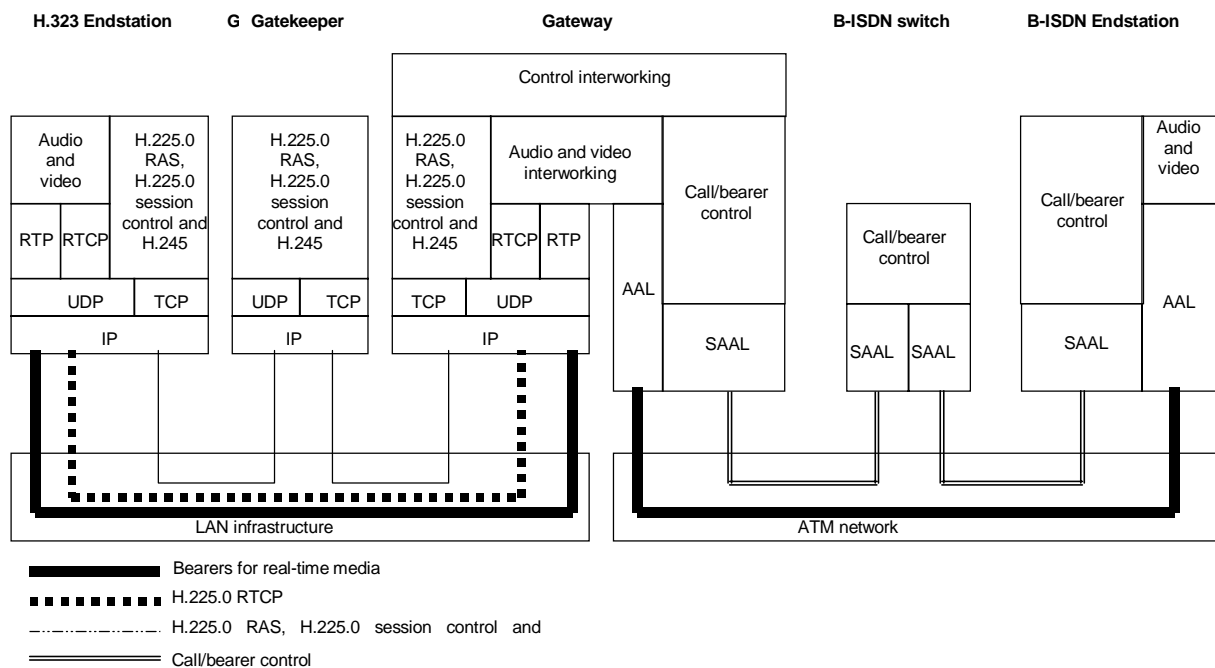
H.323 Endstation G Gatekeeper Gateway B-ISDN switch B-ISDN Endstation

Control interworking

Audio and video

H.225.0 RAS, H.225.0 session control and H.245

RTP RTCP

UDP TCP

IP

H.225.0 RAS, H.225.0 session control and H.245

UDP TCP

IP

H.225.0 RAS, H.225.0 session control and H.245

Audio and video interworking

RTCP RTP

TCP UDP

IP

AAL

Call/bearer control

SAAL

Call/bearer control

SAAL SAAL

Call/bearer control

SAAL

Audio and video

AAL

LAN infrastructure

ATM network

Bearers for real-time media

H.225.0 RTCP

H.225.0 RAS, H.225.0 session control and

Call/bearer control